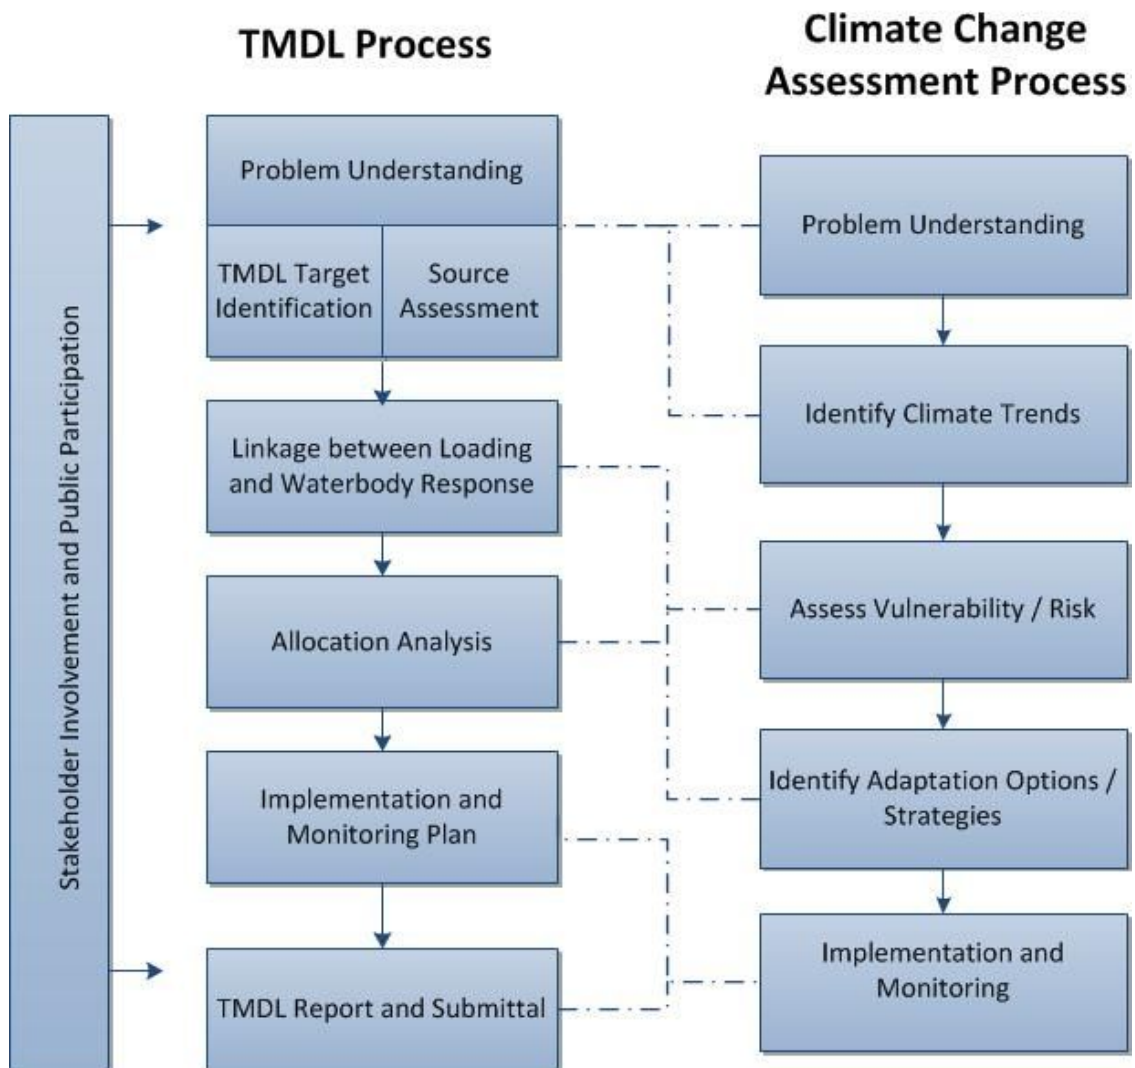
TMDL Process

Climate Change Assessment Process

Stakeholder Involvement and Public Participation

Problem Understanding

TMDL Target Identification

Source Assessment

Linkage between Loading and Waterbody Response

Allocation Analysis

Implementation and Monitoring Plan

TMDL Report and Submittal

Problem Understanding

Identify Climate Trends

Assess Vulnerability / Risk

Identify Adaptation Options / Strategies

Implementation and Monitoring